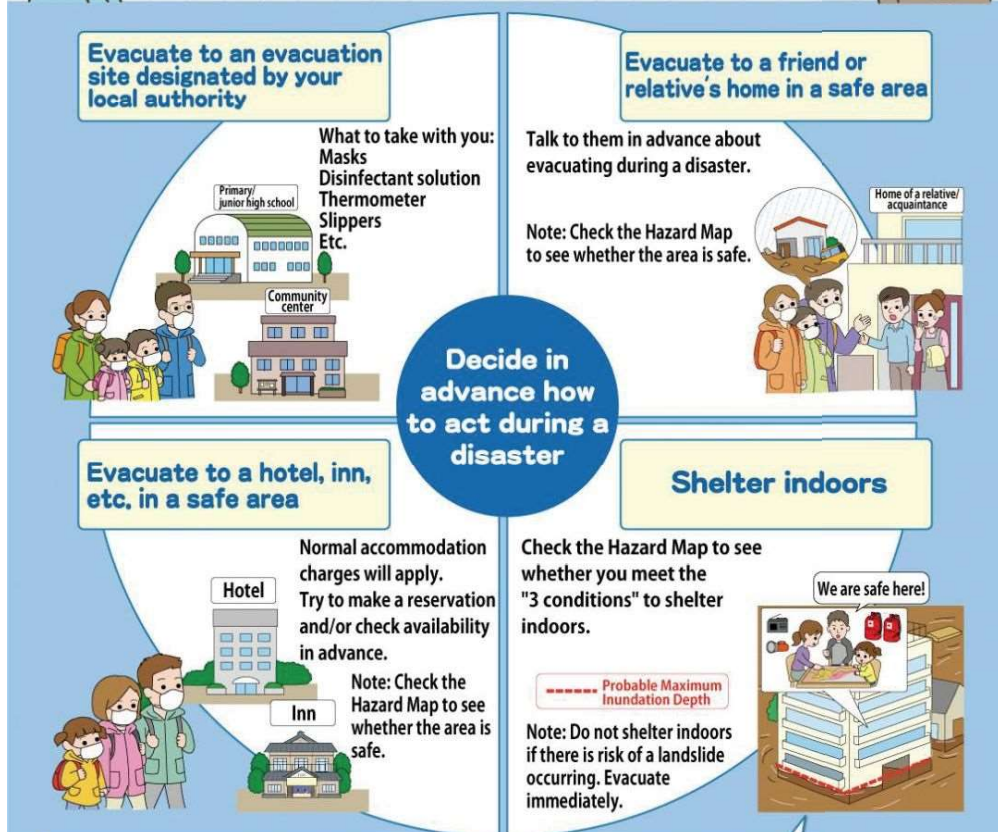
Evacuate to an evacuation site designated by your local authority

What to take with you:
Masks
Disinfectant solution
Thermometer
Slippers
Etc.

Primary/ junior high school

Community center

Evacuate to a friend or relative's home in a safe area

Talk to them in advance about evacuating during a disaster.

Note: Check the Hazard Map to see whether the area is safe.

Home of a relative/ acquaintance

Decide in advance how to act during a disaster

Evacuate to a hotel, inn, etc. in a safe area

Normal accommodation charges will apply.
Try to make a reservation and/or check availability in advance.

Hotel

Note: Check the Hazard Map to see whether the area is safe.

Inn

Shelter indoors

Check the Hazard Map to see whether you meet the "3 conditions" to shelter indoors.

We are safe here!

Probable Maximum Inundation Depth

Note: Do not shelter indoors if there is risk of a landslide occurring. Evacuate immediately.